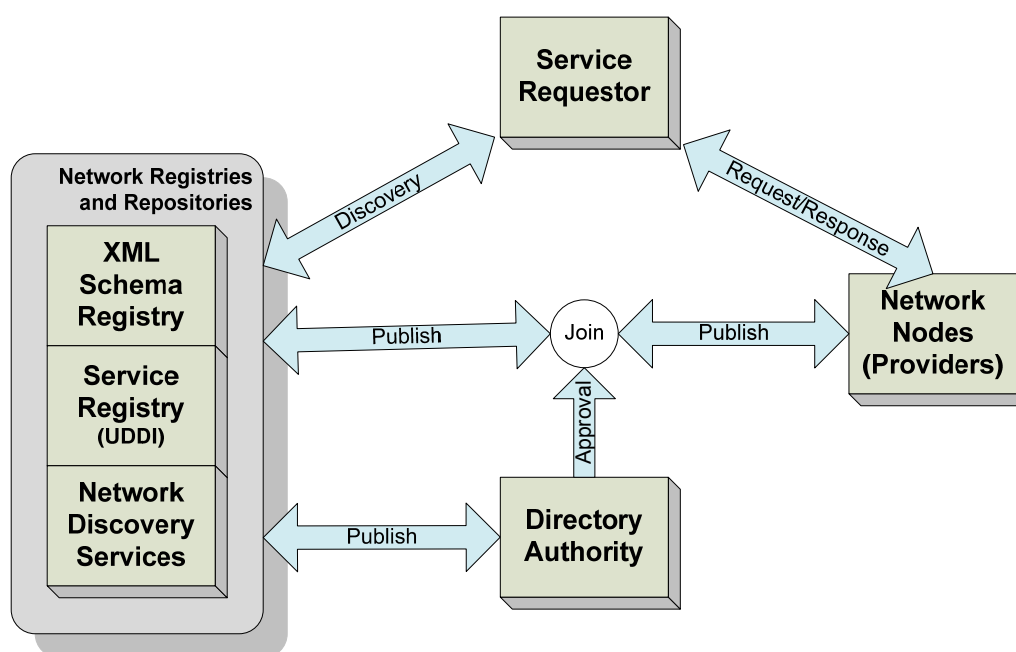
Service Requestor

Network Registries and Repositories

Discovery

Request/Response

XML Schema Registry

Publish

Join

Publish

Network Nodes (Providers)

Service Registry (UDDI)

Approval

Network Discovery Services

Publish

Directory Authority